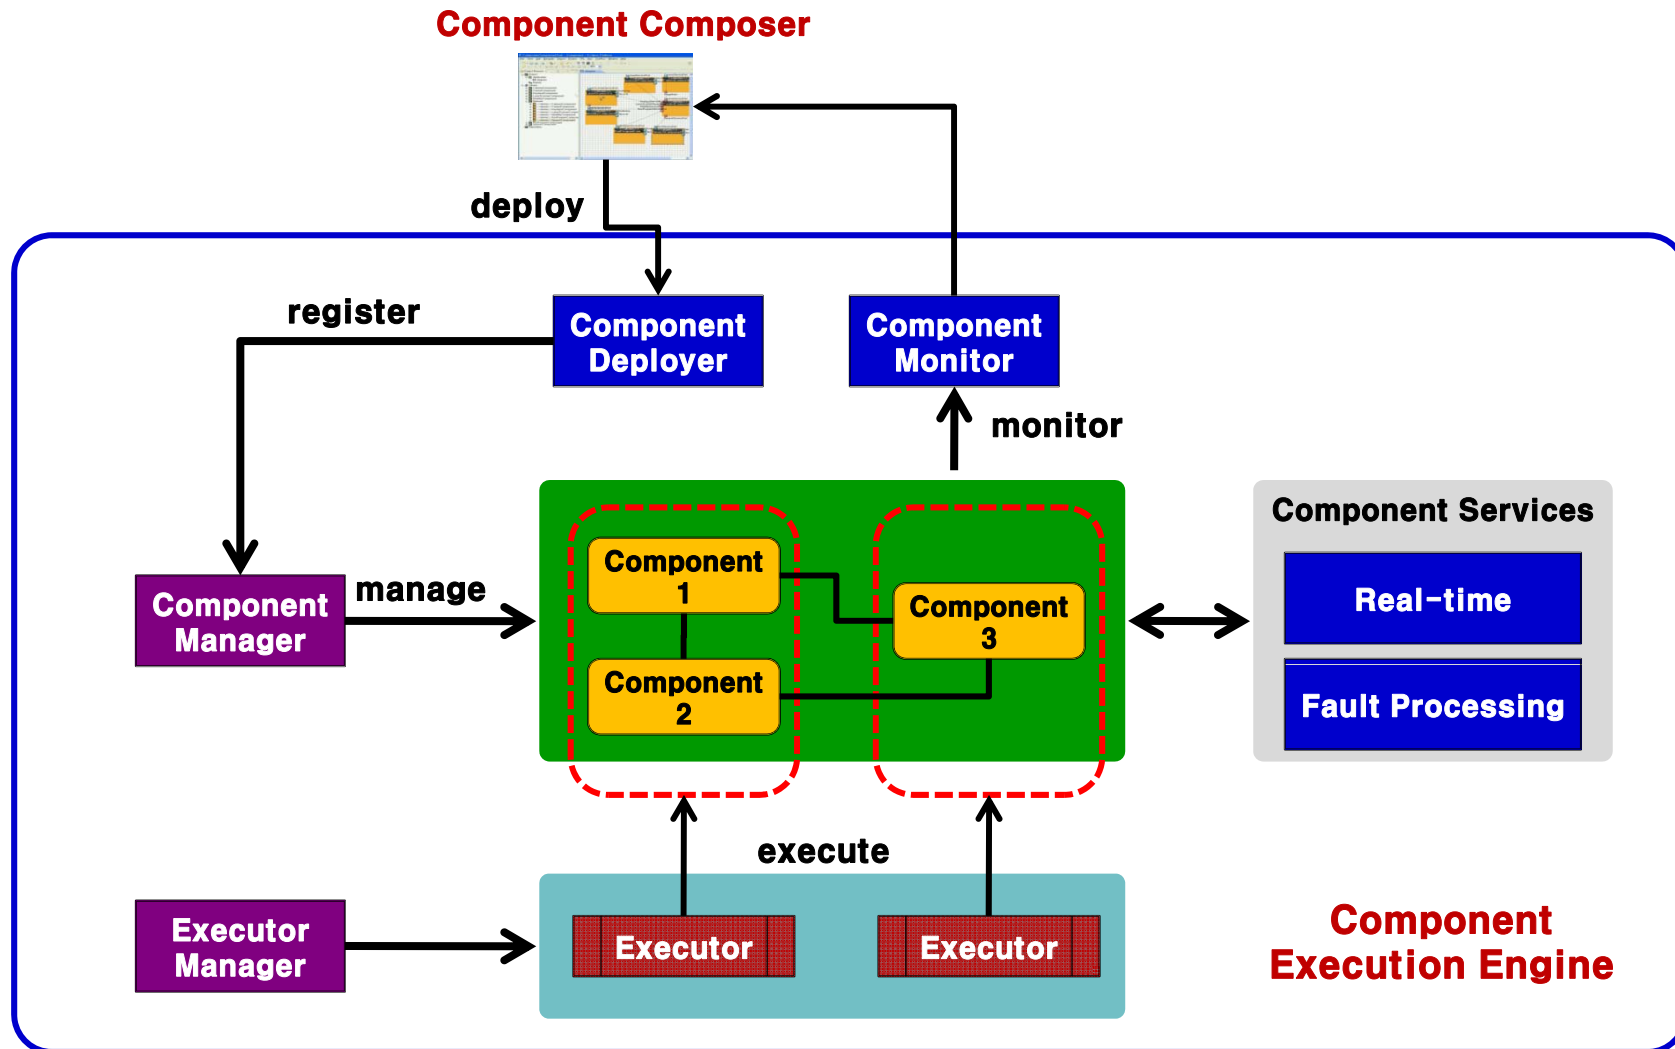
Component Composer

deploy

register

Component Deployer

Component Monitor

monitor

Component Services

Real-time

Fault Processing

Component Manager

manage

Component 1

Component 2

Component 3

execute

Executor Manager

Executor

Executor

Component Execution Engine